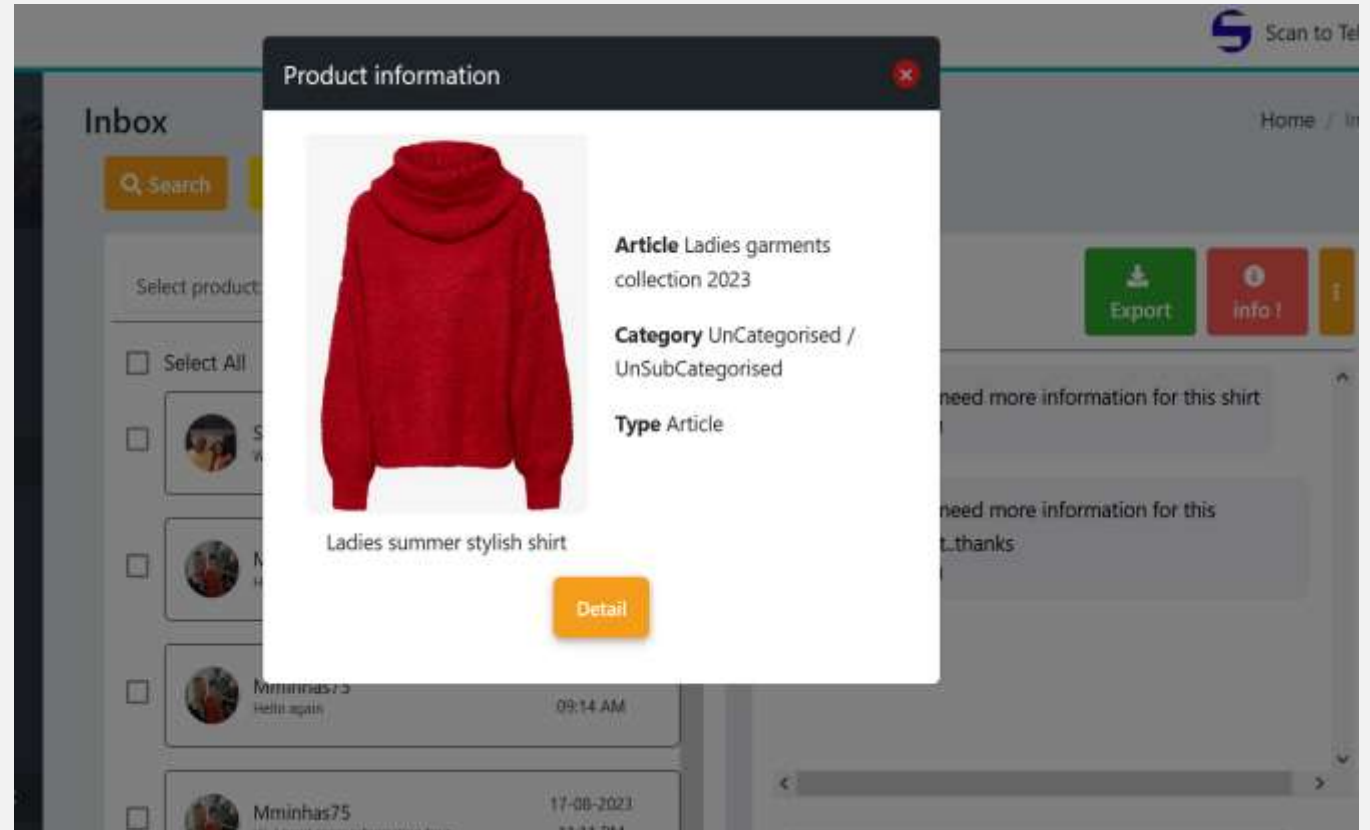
Scan to Te

Inbox

Home / In

Search

Select product

Select All

Mminhas75
Hello again
09:14 AM

Mminhas75
17-08-2023

Export

info !

need more information for this shirt

need more information for this
t..thanks

Product information

Article Ladies garments collection 2023

Category UnCategorised / UnSubCategorised

Type Article

Ladies summer stylish shirt

Detail